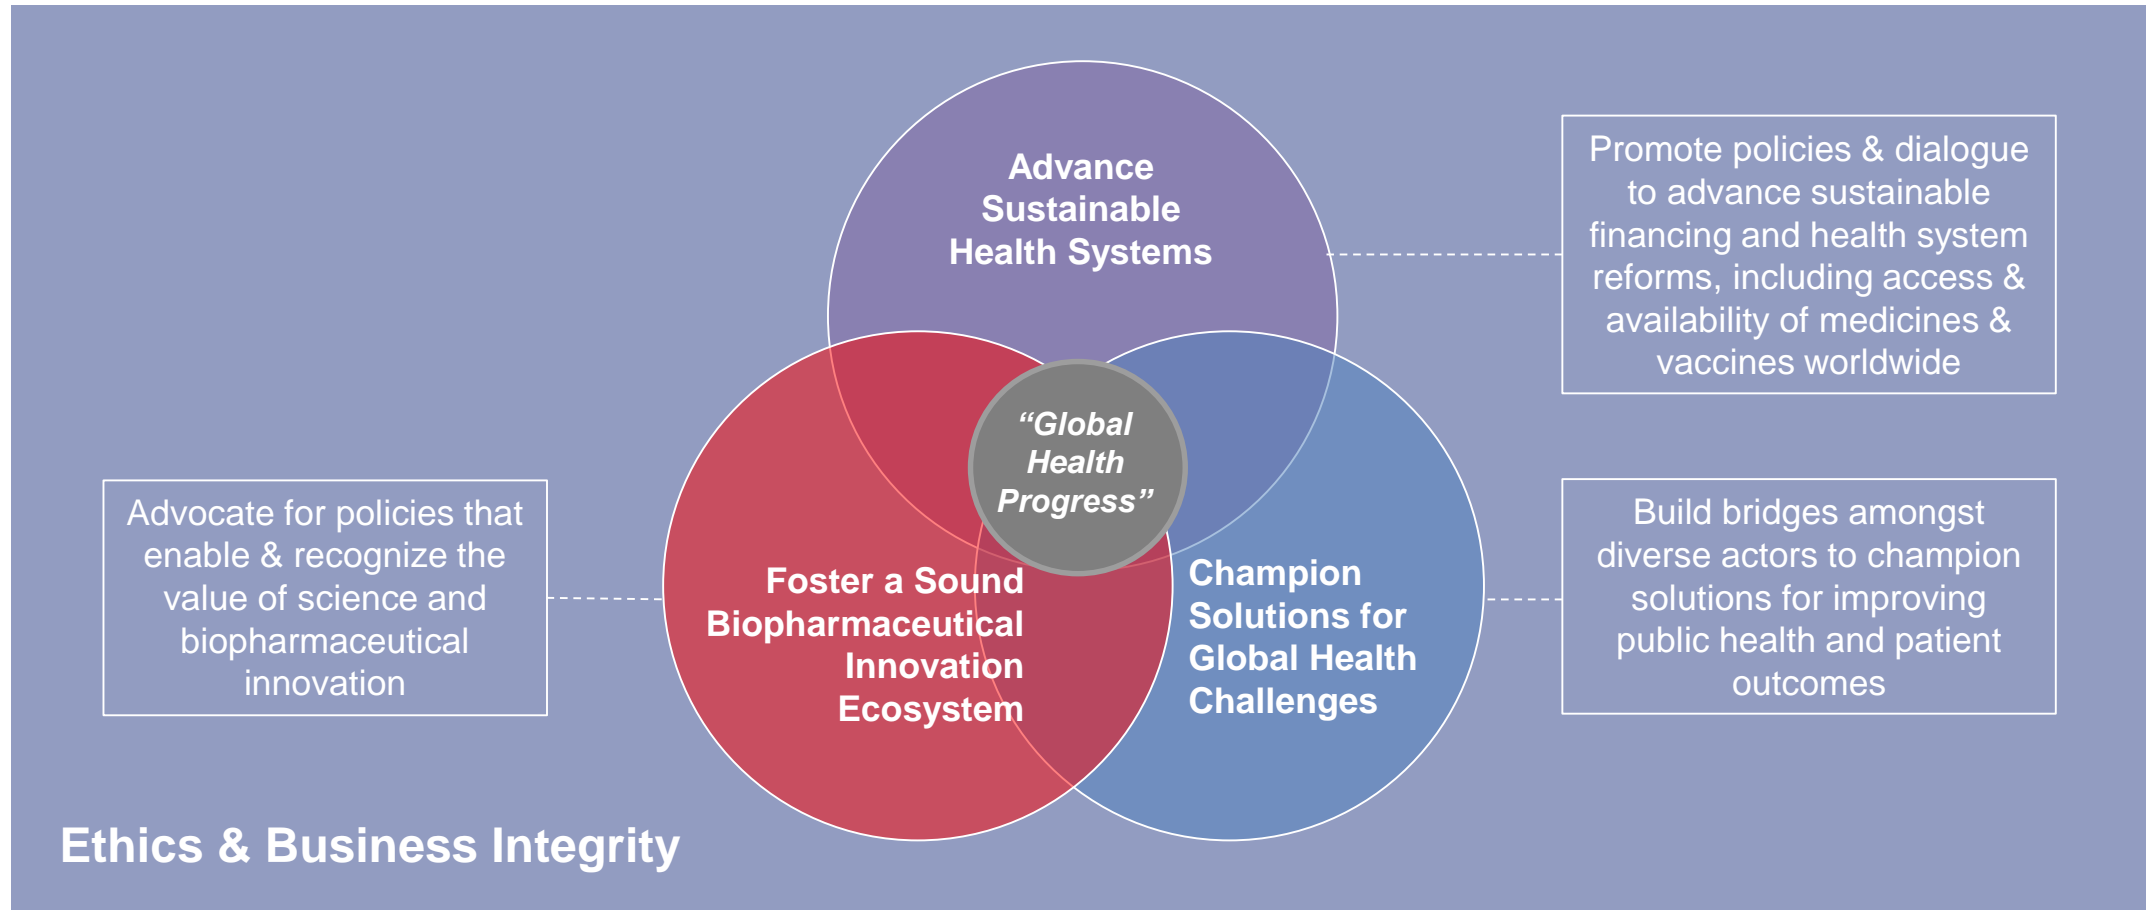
Advance Sustainable Health Systems

Promote policies & dialogue to advance sustainable financing and health system reforms, including access & availability of medicines & vaccines worldwide

“Global Health Progress”

Advocate for policies that enable & recognize the value of science and biopharmaceutical innovation

Foster a Sound Biopharmaceutical Innovation Ecosystem

Champion Solutions for Global Health Challenges

Build bridges amongst diverse actors to champion solutions for improving public health and patient outcomes

Ethics & Business Integrity